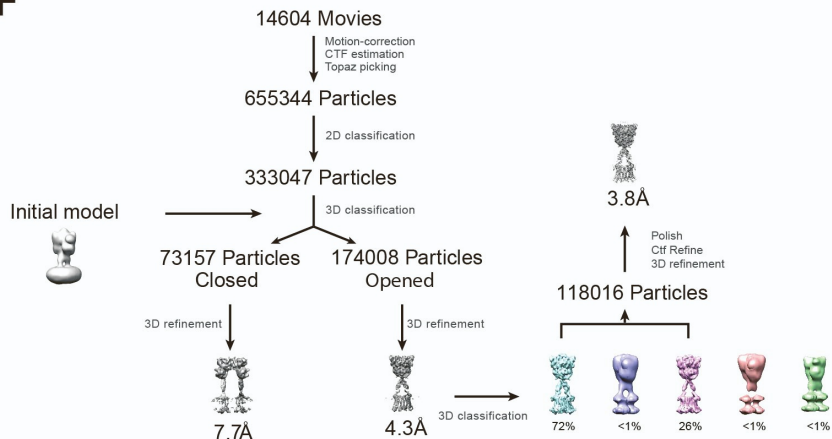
14604 Movies

Motion-correction
CTF estimation
Topaz picking

655344 Particles

2D classification

333047 Particles

Initial model

3D classification

73157 Particles
Closed

174008 Particles
Opened

3D refinement

3D refinement

7.7Å

4.3Å

3D classification

72%

<1%

26%

<1%

<1%

118016 Particles

Polish
Ctf Refine
3D refinement

3.8Å